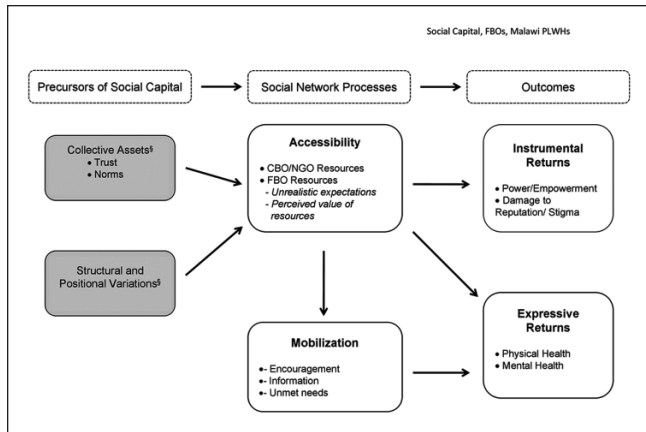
Social Capital, FBOs, Malawi PLWHs

Precursors of Social Capital

Social Network Processes

Outcomes

Collective Assets§
• Trust
• Norms

Structural and Positional Variations§

Accessibility
• CBO/NGO Resources
• FBO Resources
- Unrealistic expectations
- Perceived value of resources

Instrumental Returns
• Power/Empowerment
• Damage to Reputation/ Stigma

Mobilization
•- Encouragement
•- Information
•- Unmet needs

Expressive Returns
• Physical Health
• Mental Health